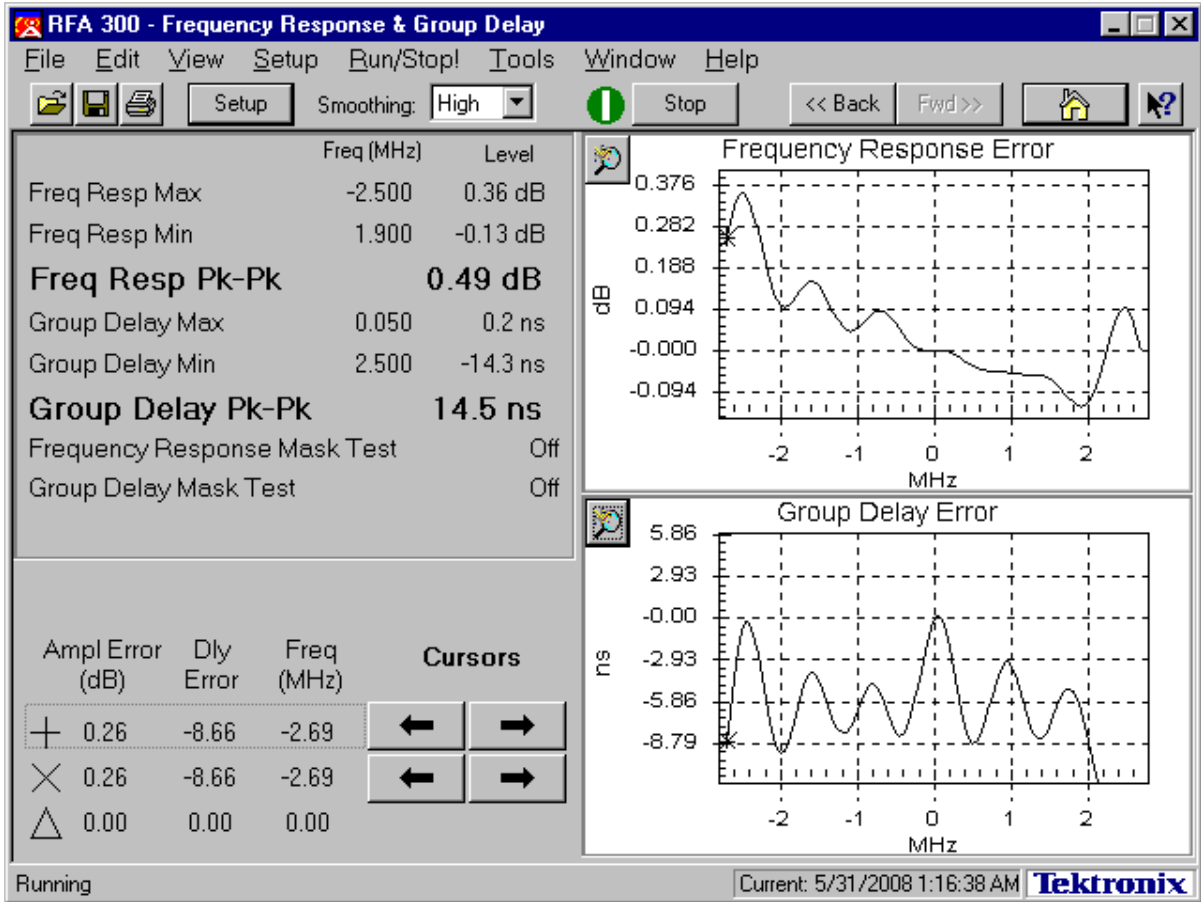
RFA 300 - Frequency Response & Group Delay

File Edit View Setup Run/Stop! Tools Window Help

Setup Smoothing: High Stop << Back Fwd >>

| | Freq (MHz) | Level |
|---|---|---|
| Freq Resp Max | -2.500 | 0.36 dB |
| Freq Resp Min | 1.900 | -0.13 dB |
| Freq Resp Pk-Pk | | 0.49 dB |
| Group Delay Max | 0.050 | 0.2 ns |
| Group Delay Min | 2.500 | -14.3 ns |
| Group Delay Pk-Pk | | 14.5 ns |
| Frequency Response Mask Test | | Off |
| Group Delay Mask Test | | Off |

| | Ampl Error (dB) | Dly Error | Freq (MHz) |
|---|---|---|---|
| + | 0.26 | -8.66 | -2.69 |
| × | 0.26 | -8.66 | -2.69 |
| △ | 0.00 | 0.00 | 0.00 |

Cursors

Frequency Response Error
0.376
0.282
0.188
0.094
-0.000
-0.094
dB
-2 -1 0 1 2
MHz

Group Delay Error
5.86
2.93
-0.00
-2.93
-5.86
-8.79
ns
-2 -1 0 1 2
MHz

Running
Current: 5/31/2008 1:16:38 AM
Tektronix